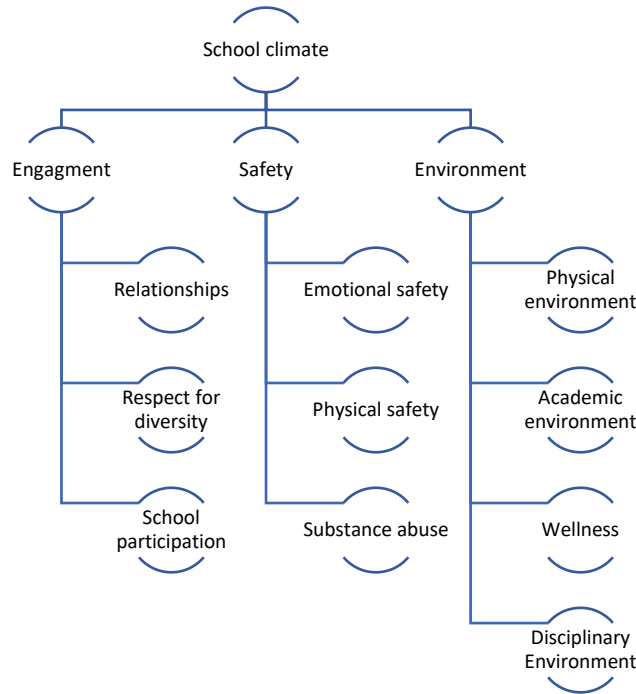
School climate

Engagment

Relationships

Respect for diversity

School participation

Safety

Emotional safety

Physical safety

Substance abuse

Environment

Physical environment

Academic environment

Wellness

Disciplinary Environment